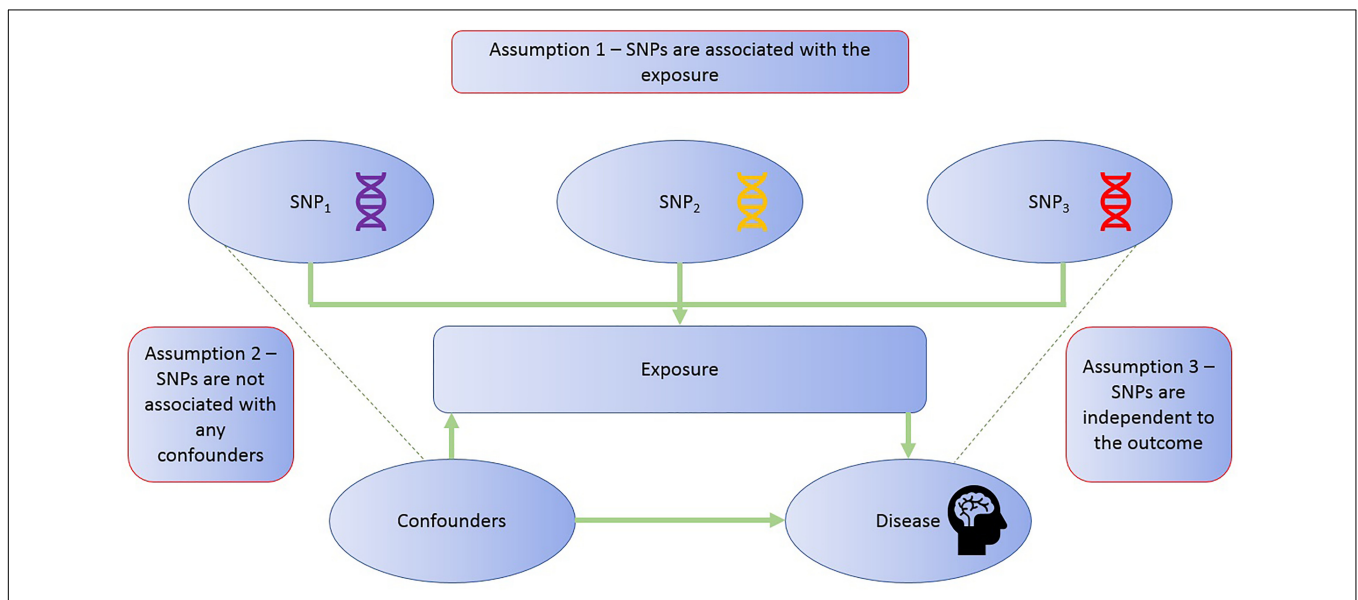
Assumption 1 – SNPs are associated with the exposure

$SNP_1$

$SNP_2$

$SNP_3$

Assumption 2 – SNPs are not associated with any confounders

Exposure

Assumption 3 – SNPs are independent to the outcome

Confounders

Disease